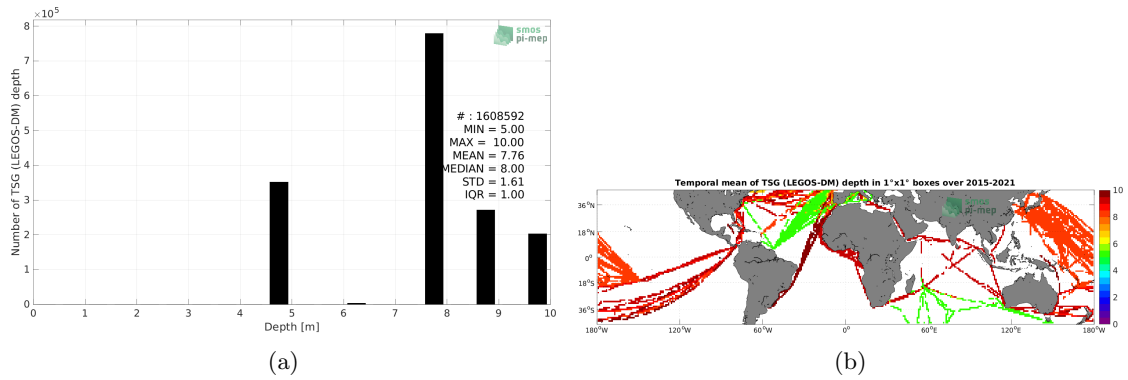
$\times10^5$
8
7
6
5
4
3
2
1
0
Number of TSG (LEGOS-DM) depth
0 1 2 3 4 5 6 7 8 9 10
Depth [m]
smos pi-mep
# : 1608592
MIN = 5.00
MAX = 10.00
MEAN = 7.76
MEDIAN = 8.00
STD = 1.61
IQR = 1.00
(a)

Temporal mean of TSG (LEGOS-DM) depth in 1°x1° boxes over 2015-2021
36°N
18°N
0°
18°S
36°S
180°W 120°W 60°W 0° 60°E 120°E 180°W
smos pi-mep
10
8
6
4
2
0
(b)